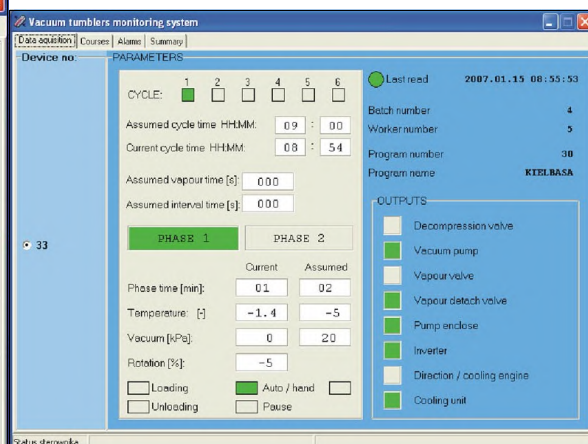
Vacuum tumblers monitoring system

Data aquisition | Courses | Alarms | Summary

Device no:

33

PARAMETERS

CYCLE: 1 2 3 4 5 6

Assumed cycle time HH:MM: 09 : 00

Current cycle time HH:MM: 08 : 54

Assumed vapour time [s]: 000

Assumed interval time [s]: 000

PHASE 1 PHASE 2

| | Current | Assumed |
|---|---|---|
| Phase time [min]: | 01 | 02 |
| Temperature: [·] | -1.4 | -5 |
| Vacuum [kPa]: | 0 | 20 |
| Rotation [%]: | -5 | |

Loading Auto / hand

Unloading Pause

Last read 2007.01.15 08:55:53

Batch number 4

Worker number 5

Program number 30

Program name KIELBASA

OUTPUTS

Decompression valve

Vacuum pump

Vapour valve

Vapour detach valve

Pump enclose

Inverter

Direction / cooling engine

Cooling unit

Status sterownika